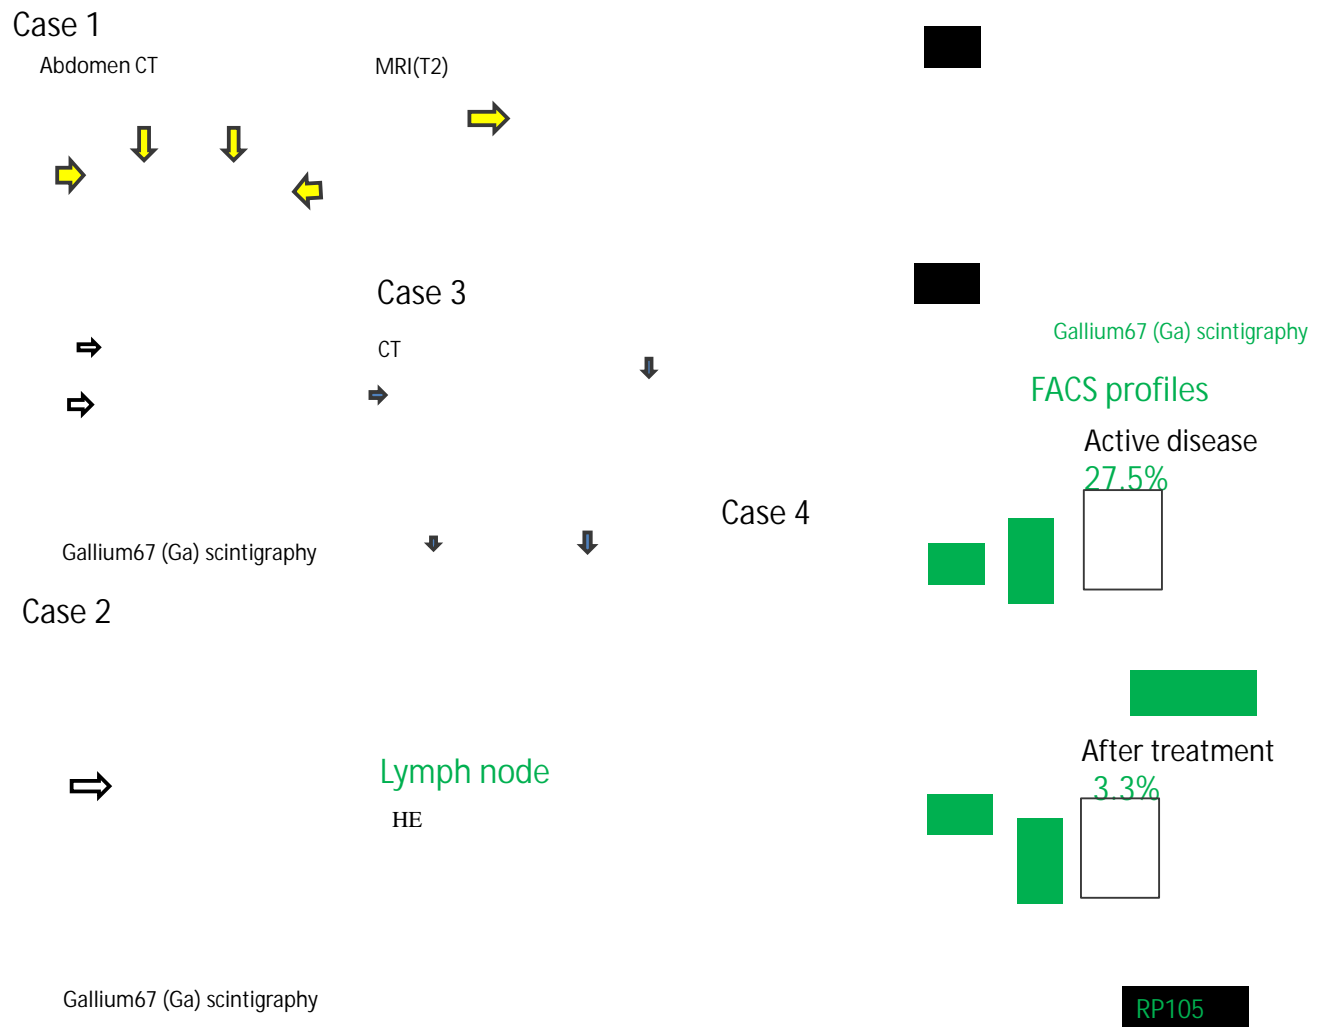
Case 1

Abdomen CT

MRI(T2)

Case 3

CT

Gallium67 (Ga) scintigraphy

FACS profiles

Active disease

27.5%

Case 4

Gallium67 (Ga) scintigraphy

Case 2

Lymph node

HE

After treatment

3.3%

Gallium67 (Ga) scintigraphy

RP105